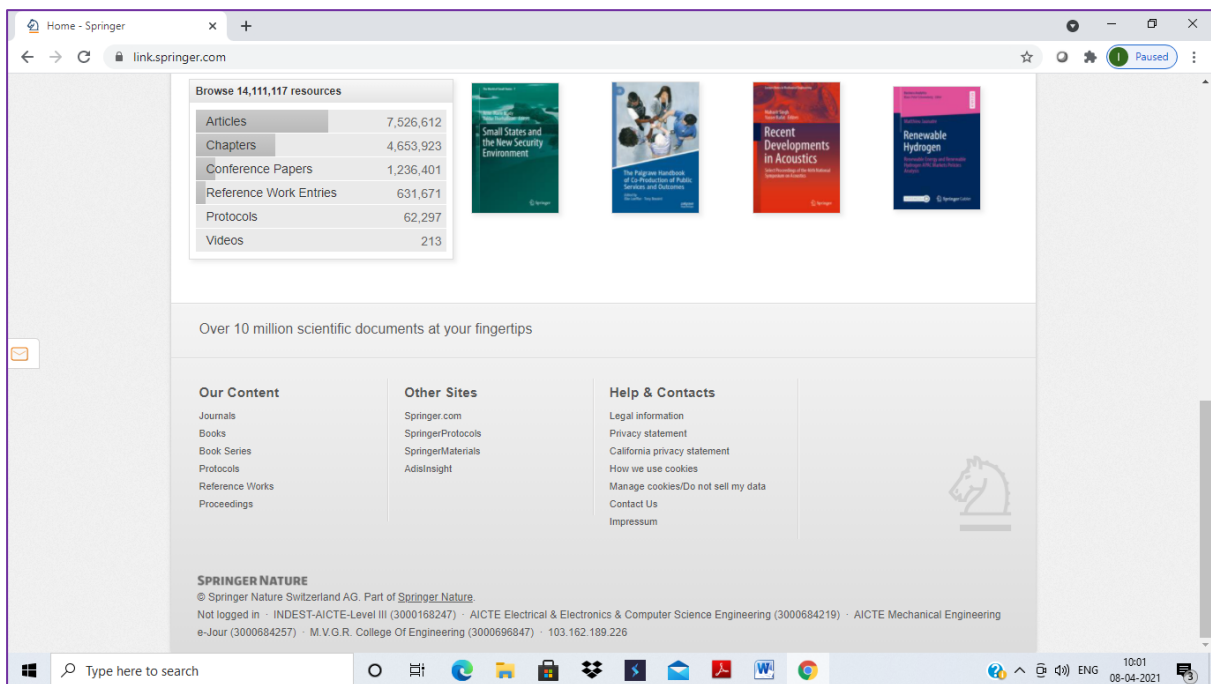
Home - Springer × +

link.springer.com

I Paused

Browse 14,111,117 resources

| Articles | 7,526,612 |
|---|---|
| Chapters | 4,653,923 |
| Conference Papers | 1,236,401 |
| Reference Work Entries | 631,671 |
| Protocols | 62,297 |
| Videos | 213 |

Small States and the New Security Environment

The Palgrave Handbook of Co-Production of Public Services and Outcomes

Recent Developments in Acoustics

Renewable Hydrogen

Over 10 million scientific documents at your fingertips

Our Content
Journals
Books
Book Series
Protocols
Reference Works
Proceedings

Other Sites
Springer.com
SpringerProtocols
SpringerMaterials
AdisInsight

Help & Contacts
Legal information
Privacy statement
California privacy statement
How we use cookies
Manage cookies/Do not sell my data
Contact Us
Impressum

SPRINGER NATURE
© Springer Nature Switzerland AG. Part of Springer Nature.
Not logged in · INDEST-AICTE-Level III (3000168247) · AICTE Electrical & Electronics & Computer Science Engineering (3000684219) · AICTE Mechanical Engineering e-Jour (3000684257) · M.V.G.R. College Of Engineering (3000696847) · 103.162.189.226

Type here to search

ENG 10:01 08-04-2021 3